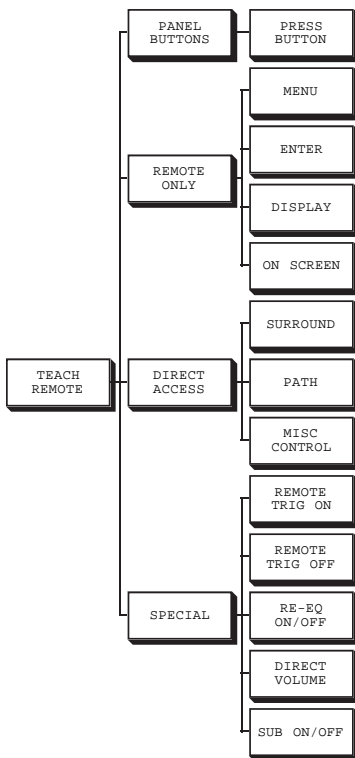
TEACH REMOTE

PANEL BUTTONS

PRESS BUTTON

REMOTE ONLY

MENU

ENTER

DISPLAY

ON SCREEN

DIRECT ACCESS

SURROUND

PATH

MISC CONTROL

SPECIAL

REMOTE TRIG ON

REMOTE TRIG OFF

RE-EQ ON/OFF

DIRECT VOLUME

SUB ON/OFF